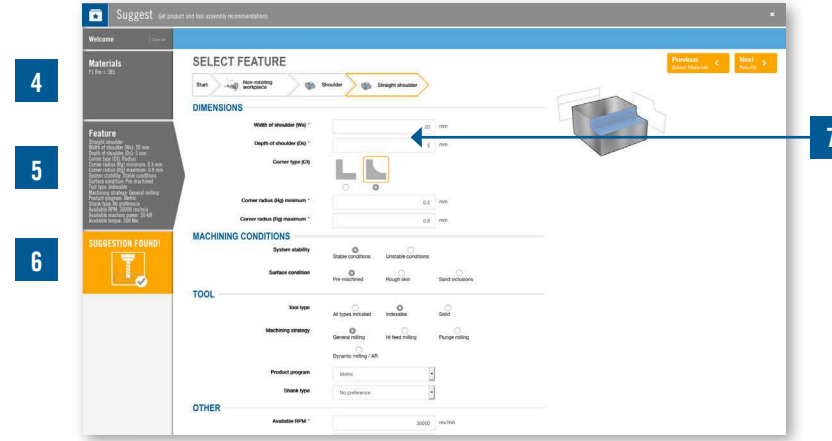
Suggest Get product and tool assembly recommendations

Welcome

Materials
P1 Rm = 385

Feature
Straight shoulder
Width of shoulder (Ws): 20 mm
Depth of shoulder (Ds): 5 mm
Corner type (Ct): Radius
Corner radius (Rg) minimum: 0.5 mm
Corner radius (Rg) maximum: 0.8 mm
System stability: Stable conditions
Surface condition: Pre-machined
Tool type: Indexable
Machining strategy: General milling
Product program: Metric
Shank type: No preference
Available RPM: 30000 rev/min
Available machine power: 10 kW
Available torque: 100 Nm

SUGGESTION FOUND!

4

5

6

7

SELECT FEATURE

Previous
Select Materials

Next
Results

Start | Non-rotating workpiece | Shoulder | Straight shoulder

DIMENSIONS

Width of shoulder (Ws) * 20 mm

Depth of shoulder (Ds) * 5 mm

Corner type (Ct)

Corner radius (Rg) minimum * 0.5 mm

Corner radius (Rg) maximum * 0.8 mm

MACHINING CONDITIONS

System stability: Stable conditions | Unstable conditions

Surface condition: Pre-machined | Rough skin | Sand inclusions

TOOL

Tool type: All types included | Indexable | Solid

Machining strategy: General milling | Hi feed milling | Plunge milling | Dynamic milling / AR

Product program: Metric

Shank type: No preference

OTHER

Available RPM * 30000 rev/min